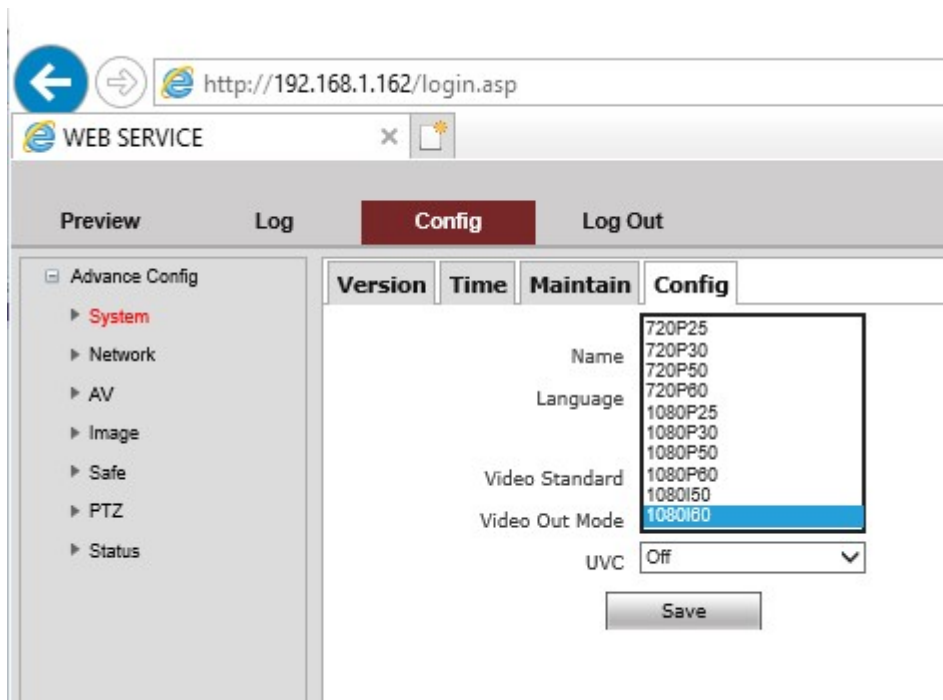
http://192.168.1.162/login.asp

WEB SERVICE ×

Preview Log Config Log Out

Advance Config
System
Network
AV
Image
Safe
PTZ
Status

Version Time Maintain Config

Name
Language
Video Standard
Video Out Mode

720P25
720P30
720P50
720P60
1080P25
1080P30
1080P50
1080P60
1080I50
1080I60

UVC Off

Save